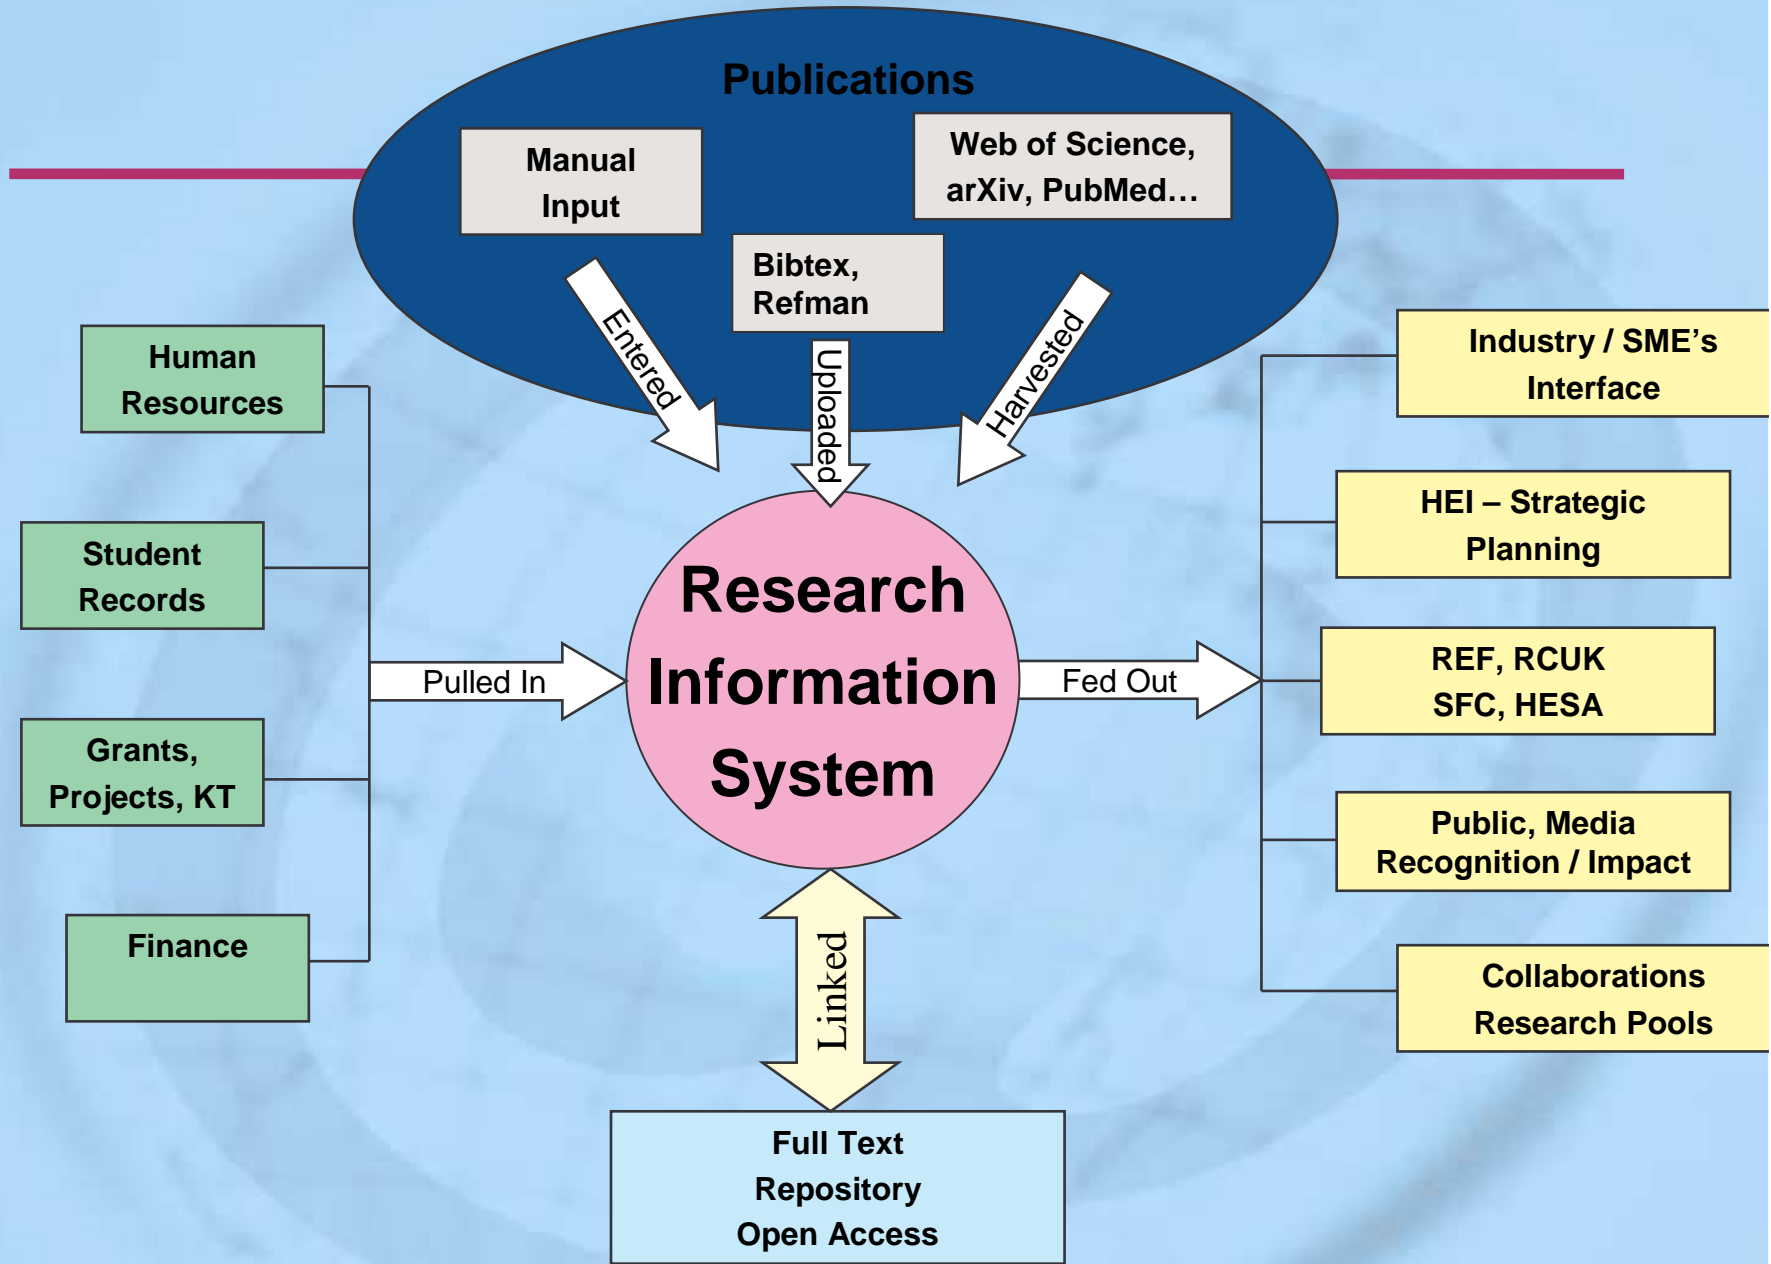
Publications

Manual Input

Web of Science, arXiv, PubMed…

Bibtex, Refman

Entered

Uploaded

Harvested

Human Resources

Student Records

Grants, Projects, KT

Finance

Pulled In

Research Information System

Fed Out

Industry / SME's Interface

HEI – Strategic Planning

REF, RCUK SFC, HESA

Public, Media Recognition / Impact

Collaborations Research Pools

Linked

Full Text Repository Open Access